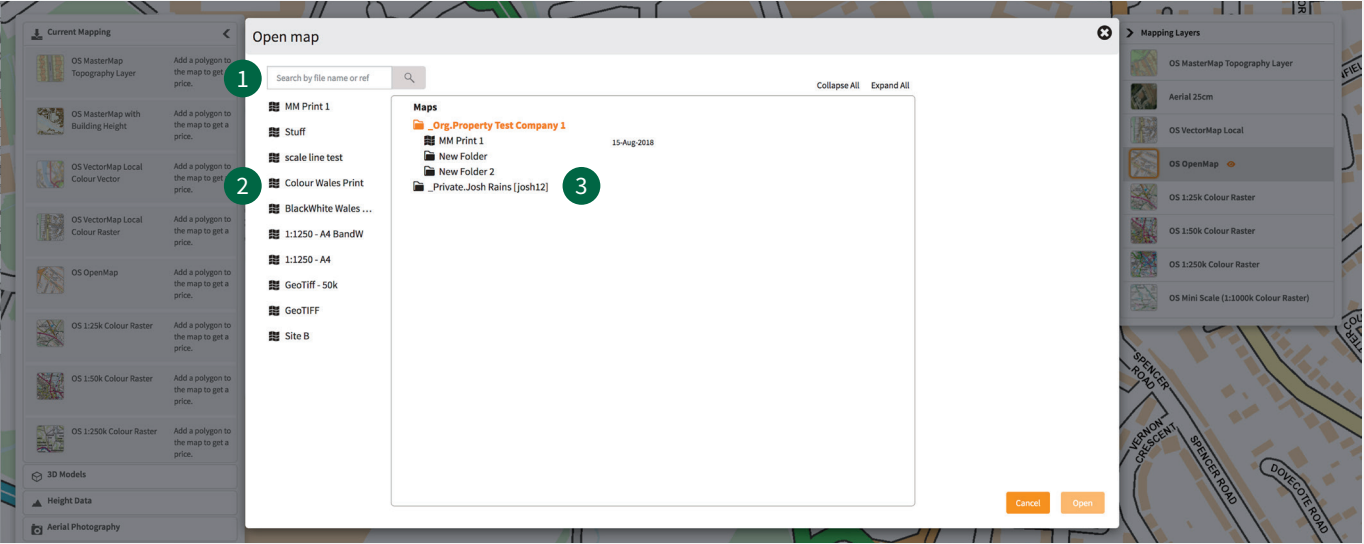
Current Mapping

OS MasterMap Topography Layer
Add a polygon to the map to get a price.

OS MasterMap with Building Height
Add a polygon to the map to get a price.

OS VectorMap Local Colour Vector
Add a polygon to the map to get a price.

OS VectorMap Local Colour Raster
Add a polygon to the map to get a price.

OS OpenMap
Add a polygon to the map to get a price.

OS 1:25k Colour Raster
Add a polygon to the map to get a price.

OS 1:50k Colour Raster
Add a polygon to the map to get a price.

OS 1:250k Colour Raster
Add a polygon to the map to get a price.

3D Models
Height Data
Aerial Photography

Open map

1
Search by file name or ref

Collapse All Expand All

2
3

MM Print 1
Stuff
scale line test
Colour Wales Print
BlackWhite Wales ...
1:1250 - A4 BandW
1:1250 - A4
GeoTiff - 50k
GeoTIFF
Site B

Maps
_Org.Property Test Company 1
MM Print 1 15-Aug-2018
New Folder
New Folder 2
_Private.Josh Rains [josh12]

Cancel
Open

Mapping Layers
OS MasterMap Topography Layer
Aerial 25cm
OS VectorMap Local
OS OpenMap
OS 1:25k Colour Raster
OS 1:50k Colour Raster
OS 1:250k Colour Raster
OS Mini Scale (1:1000k Colour Raster)

SPENCER ROAD
VERNON CRESCENT
SPENCER ROAD
DOVECOTE ROAD